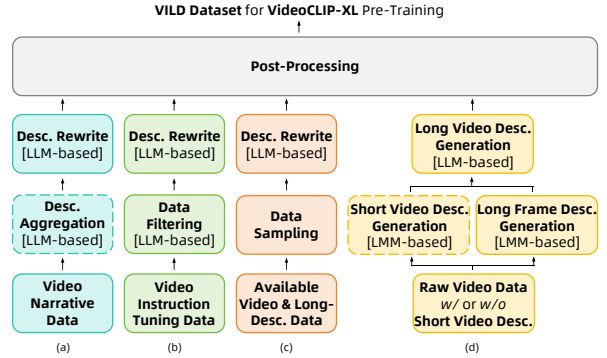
**VILD Dataset** for **VideoCLIP-XL** Pre-Training

**Post-Processing**

**Desc. Rewrite** [LLM-based]

**Desc. Aggregation** [LLM-based]

**Video Narrative Data**

(a)

**Desc. Rewrite** [LLM-based]

**Data Filtering** [LLM-based]

**Video Instruction Tuning Data**

(b)

**Desc. Rewrite** [LLM-based]

**Data Sampling**

**Available Video & Long-Desc. Data**

(c)

**Long Video Desc. Generation** [LLM-based]

**Short Video Desc. Generation** [LMM-based]

**Long Frame Desc. Generation** [LMM-based]

**Raw Video Data** *w/* or *w/o* **Short Video Desc.**

(d)